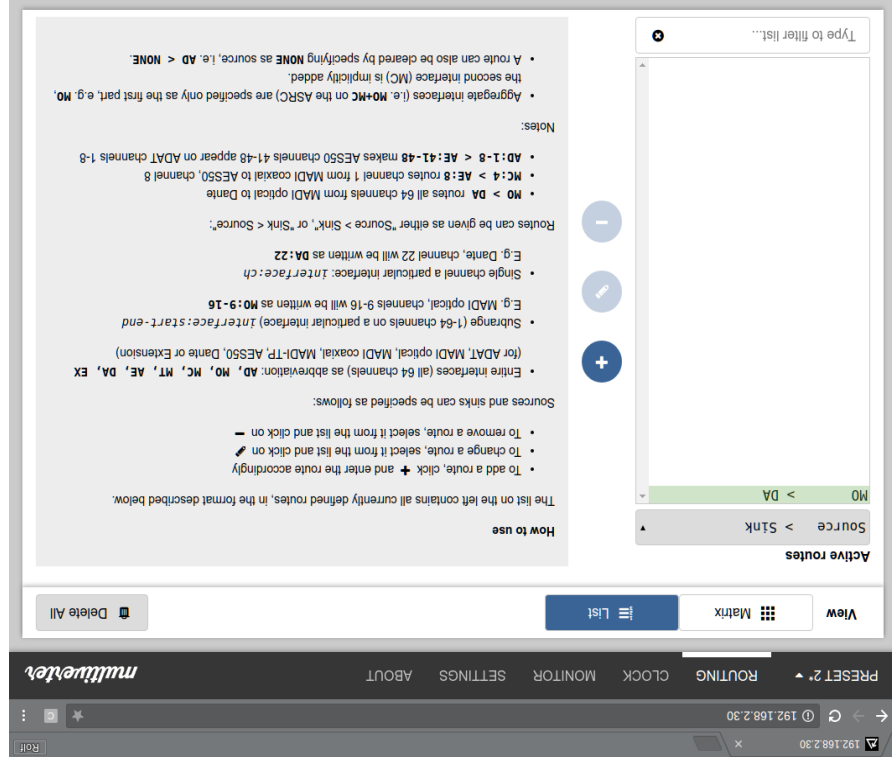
192.168.2.30 ×
Rolf
192.168.2.30
PRESET 2* ▾ ROUTING CLOCK MONITOR SETTINGS ABOUT
multiwerter

View
Matrix
List
Delete All

Active routes
Source > Sink
MO > DA
Type to filter list...

How to use

The list on the left contains all currently defined routes, in the format described below.

• To add a route, click + and enter the route accordingly
• To change a route, select it from the list and click on
• To remove a route, select it from the list and click on −

Sources and sinks can be specified as follows:

• Entire interfaces (all 64 channels) as abbreviation: **AD, MO, MC, MT, AE, DA, EX** (for ADAT, MADI optical, MADI coaxial, MADI-TP, AES50, Dante or Extension)
• Subrange (1-64 channels on a particular interface) *interface:start-end*
E.g. MADI optical, channels 9-16 will be written as **MO:9-16**
• Single channel a particular interface: *interface:ch*
E.g. Dante, channel 22 will be written as **DA:22**

Routes can be given as either "Source > Sink", or "Sink < Source":

• **MO > DA** routes all 64 channels from MADI optical to Dante
• **MC:4 > AE:8** routes channel 1 from MADI coaxial to AES50, channel 8
• **AD:1-8 < AE:41-48** makes AES50 channels 41-48 appear on ADAT channels 1-8

Notes:

• Aggregate interfaces (i.e. **MO+MC** on the ASRC) are specified only as the first part, e.g. **MO**, the second interface (MC) is implicitly added.
• A route can also be cleared by specifying **NONE** as source, i.e. **AD < NONE**.